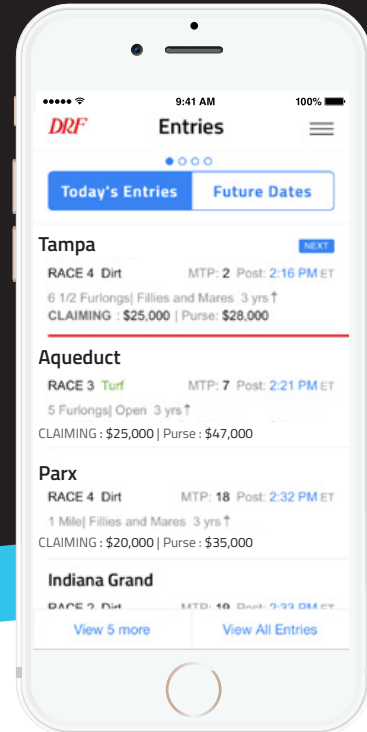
9:41 AM
100%

DRF
Entries

Today's Entries
Future Dates

Tampa
NEXT
RACE 4 Dirt
MTP: 2 Post: 2:16 PM ET
6 1/2 Furlongs| Fillies and Mares 3 yrs↑
CLAIMING : $25,000 | Purse: $28,000

Aqueduct
RACE 3 Turf
MTP: 7 Post: 2:21 PM ET
5 Furlongs| Open 3 yrs↑
CLAIMING : $25,000 | Purse : $47,000

Parx
RACE 4 Dirt
MTP: 18 Post: 2:32 PM ET
1 Mile| Fillies and Mares 3 yrs↑
CLAIMING : $20,000 | Purse : $35,000

Indiana Grand
RACE 2 Dirt
MTP: 19 Post: 2:33 PM ET

View 5 more
View All Entries